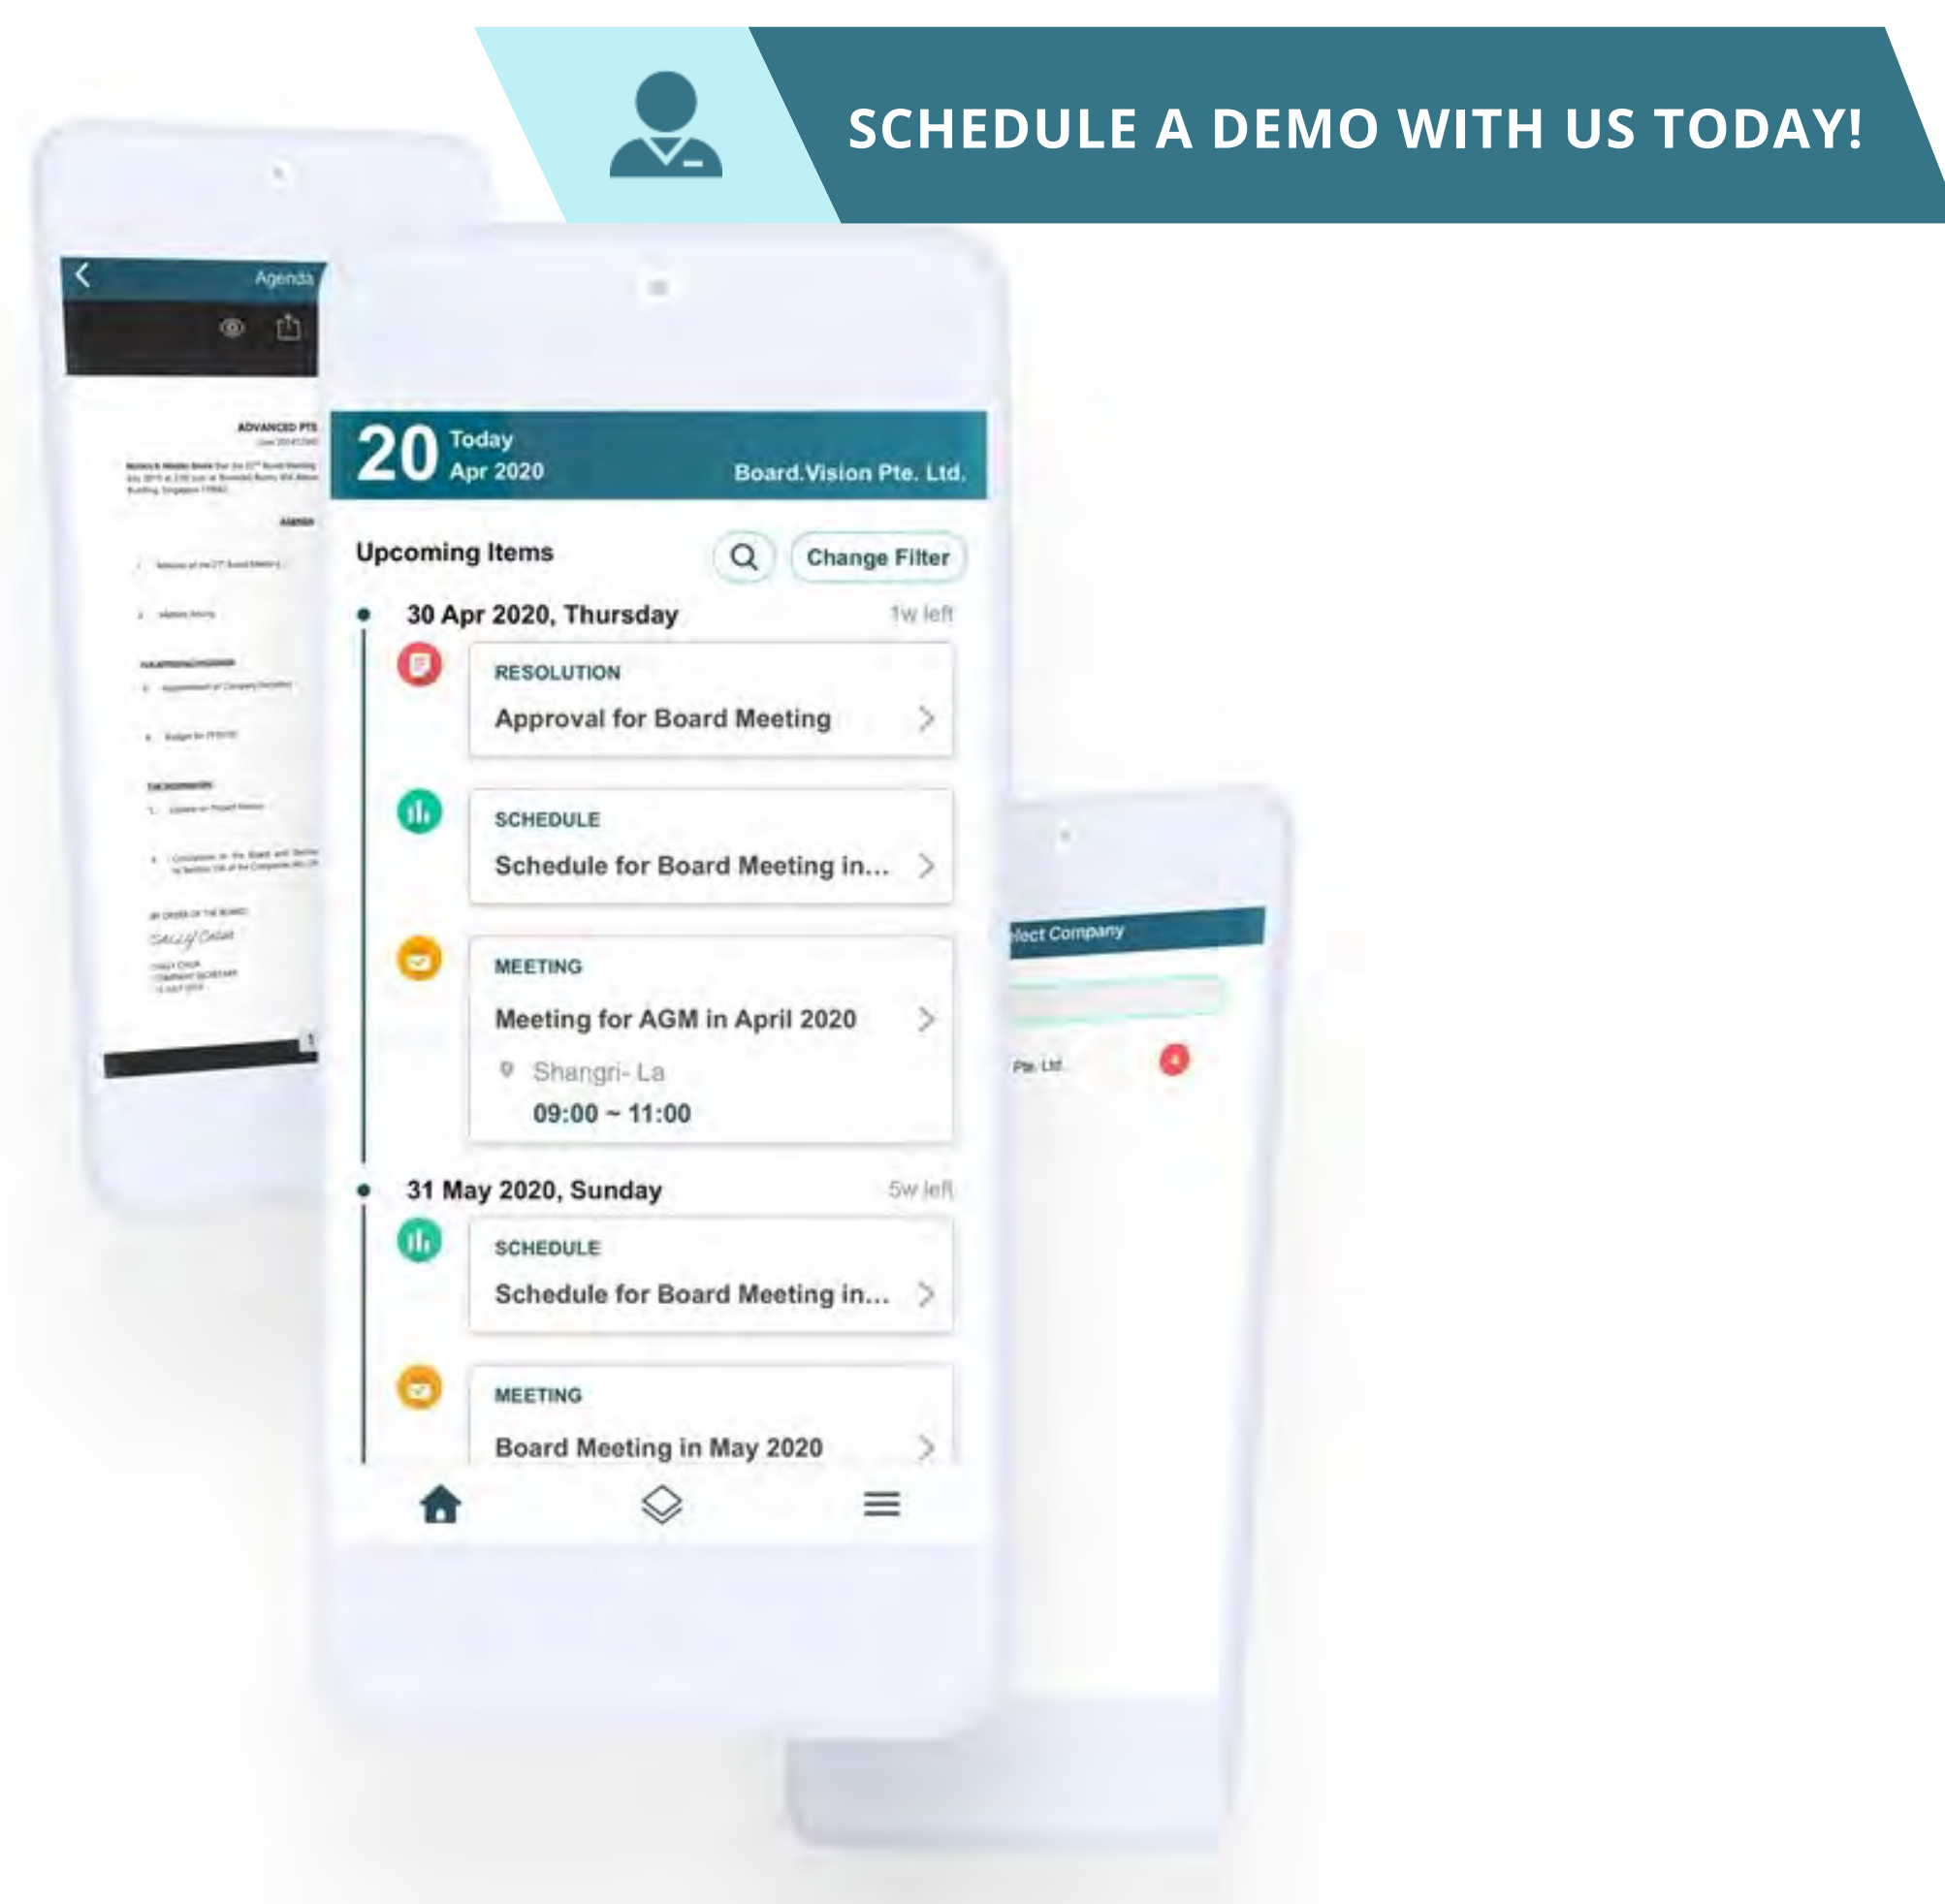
SCHEDULE A DEMO WITH US TODAY!

Agenda

ADVANCED PTE

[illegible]

AGENDA

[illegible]

20 Today
Apr 2020
Board.Vision Pte. Ltd.

Upcoming Items
Change Filter

30 Apr 2020, Thursday
1w left

RESOLUTION
Approval for Board Meeting

SCHEDULE
Schedule for Board Meeting in...

MEETING
Meeting for AGM in April 2020
Shangri- La
09:00 ~ 11:00

31 May 2020, Sunday
5w left

SCHEDULE
Schedule for Board Meeting in...

MEETING
Board Meeting in May 2020

elect Company

Pte. Ltd.

4